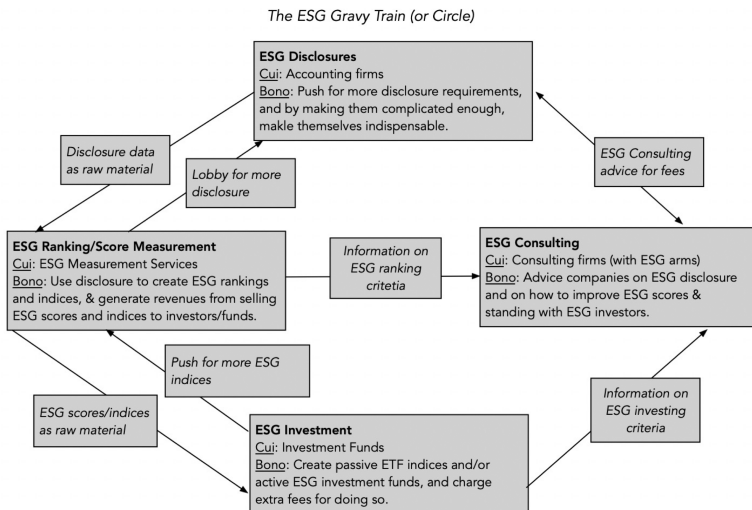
The ESG Gravy Train (or Circle)

ESG Disclosures
Cui: Accounting firms
Bono: Push for more disclosure requirements, and by making them complicated enough, makle themselves indispensable.

Disclosure data as raw material

Lobby for more disclosure

ESG Consulting advice for fees

ESG Ranking/Score Measurement
Cui: ESG Measurement Services
Bono: Use disclosure to create ESG rankings and indices, & generate revenues from selling ESG scores and indices to investors/funds.

Information on ESG ranking critetia

ESG Consulting
Cui: Consulting firms (with ESG arms)
Bono: Advice companies on ESG disclosure and on how to improve ESG scores & standing with ESG investors.

Push for more ESG indices

ESG scores/indices as raw material

Information on ESG investing criteria

ESG Investment
Cui: Investment Funds
Bono: Create passive ETF indices and/or active ESG investment funds, and charge extra fees for doing so.